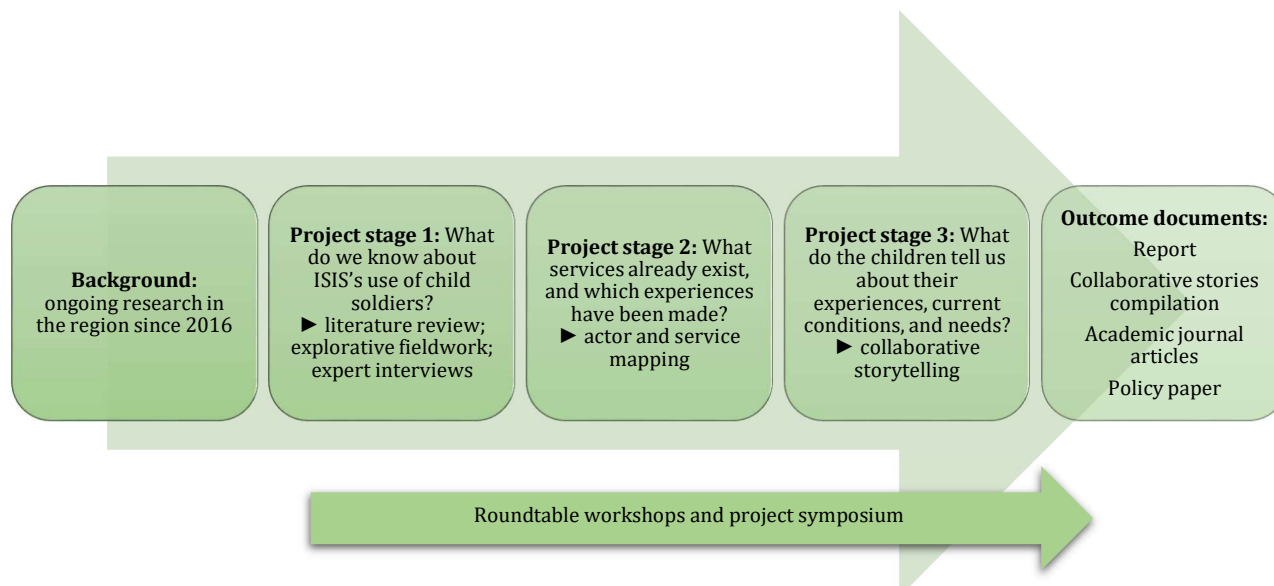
**Background:** ongoing research in the region since 2016

**Project stage 1:** What do we know about ISIS's use of child soldiers?
► literature review; explorative fieldwork; expert interviews

**Project stage 2:** What services already exist, and which experiences have been made?
► actor and service mapping

**Project stage 3:** What do the children tell us about their experiences, current conditions, and needs?
► collaborative storytelling

**Outcome documents:**
Report
Collaborative stories compilation
Academic journal articles
Policy paper

Roundtable workshops and project symposium